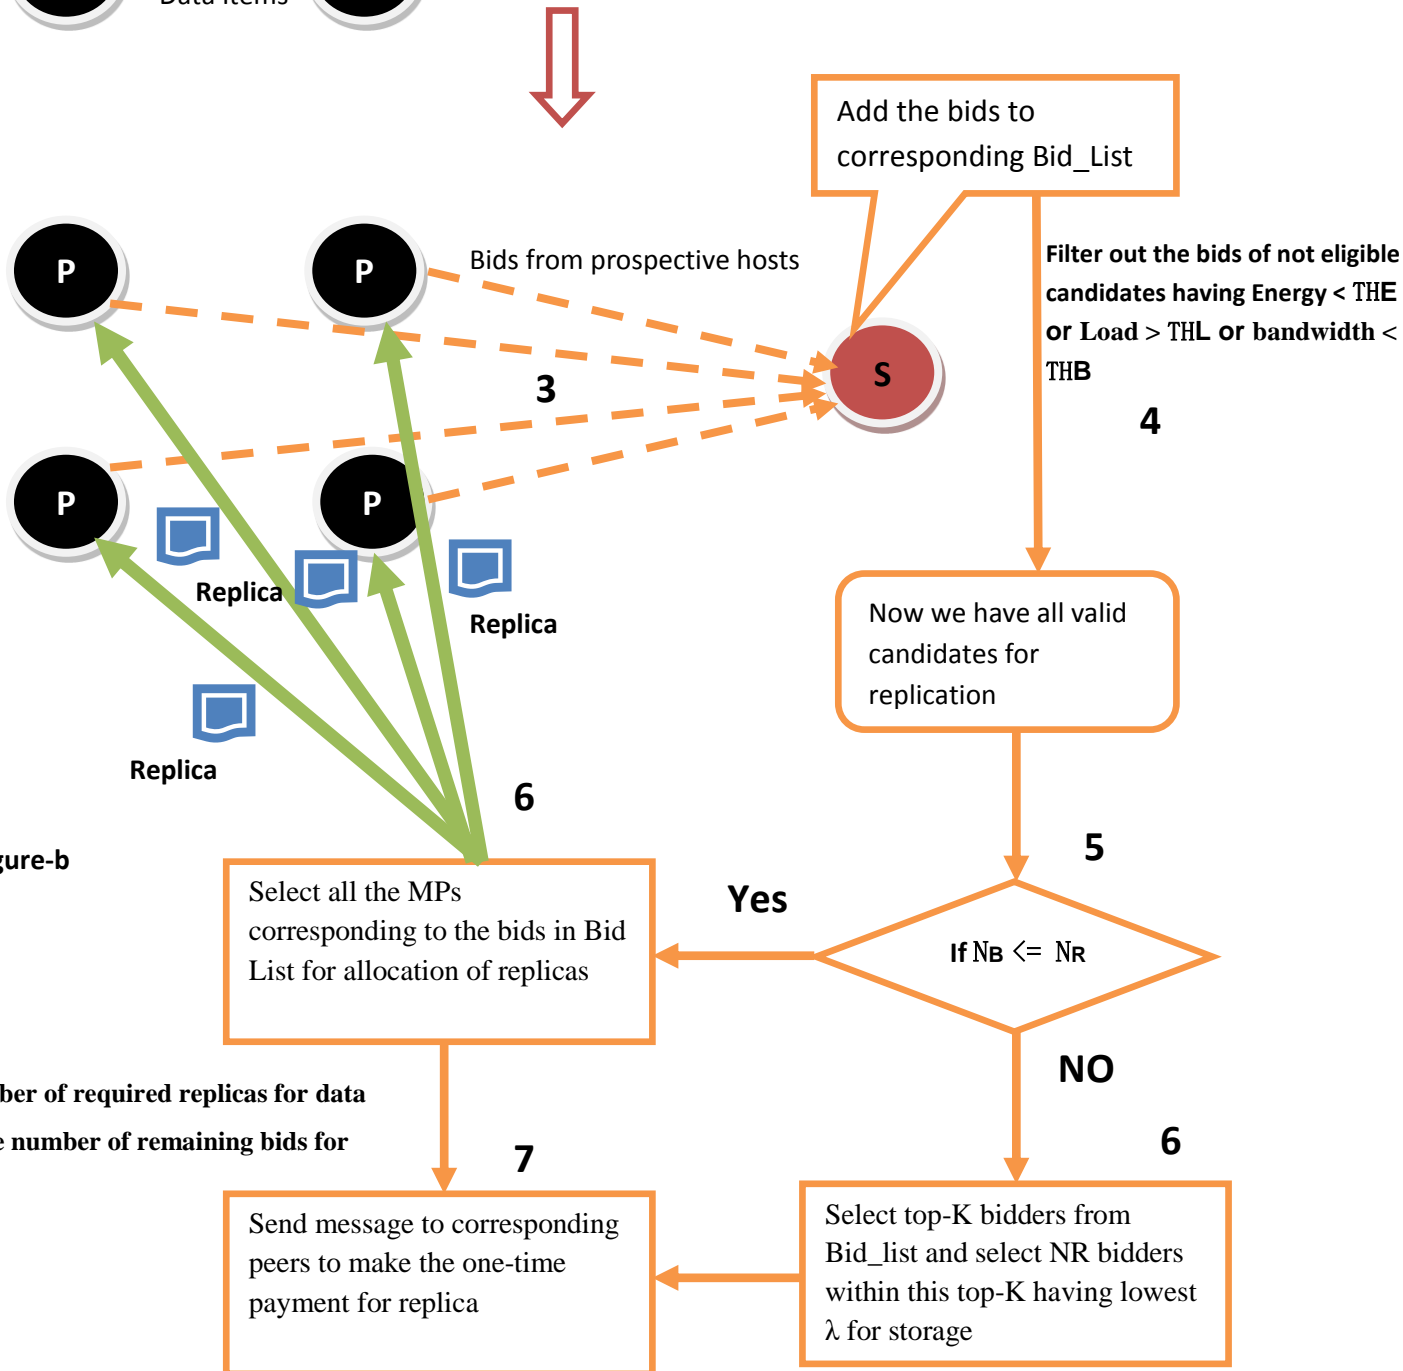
Add the bids to corresponding Bid_List

P

P

Bids from prospective hosts

S

3

Filter out the bids of not eligible candidates having Energy < THE or Load > THL or bandwidth < THB

4

P

P

Replica

Replica

Replica

Now we have all valid candidates for replication

6

gure-b

5

Yes

Select all the MPs corresponding to the bids in Bid List for allocation of replicas

If $N_B$ <= $N_R$

NO

ber of required replicas for data

e number of remaining bids for

7

6

Send message to corresponding peers to make the one-time payment for replica

Select top-K bidders from Bid_list and select NR bidders within this top-K having lowest λ for storage